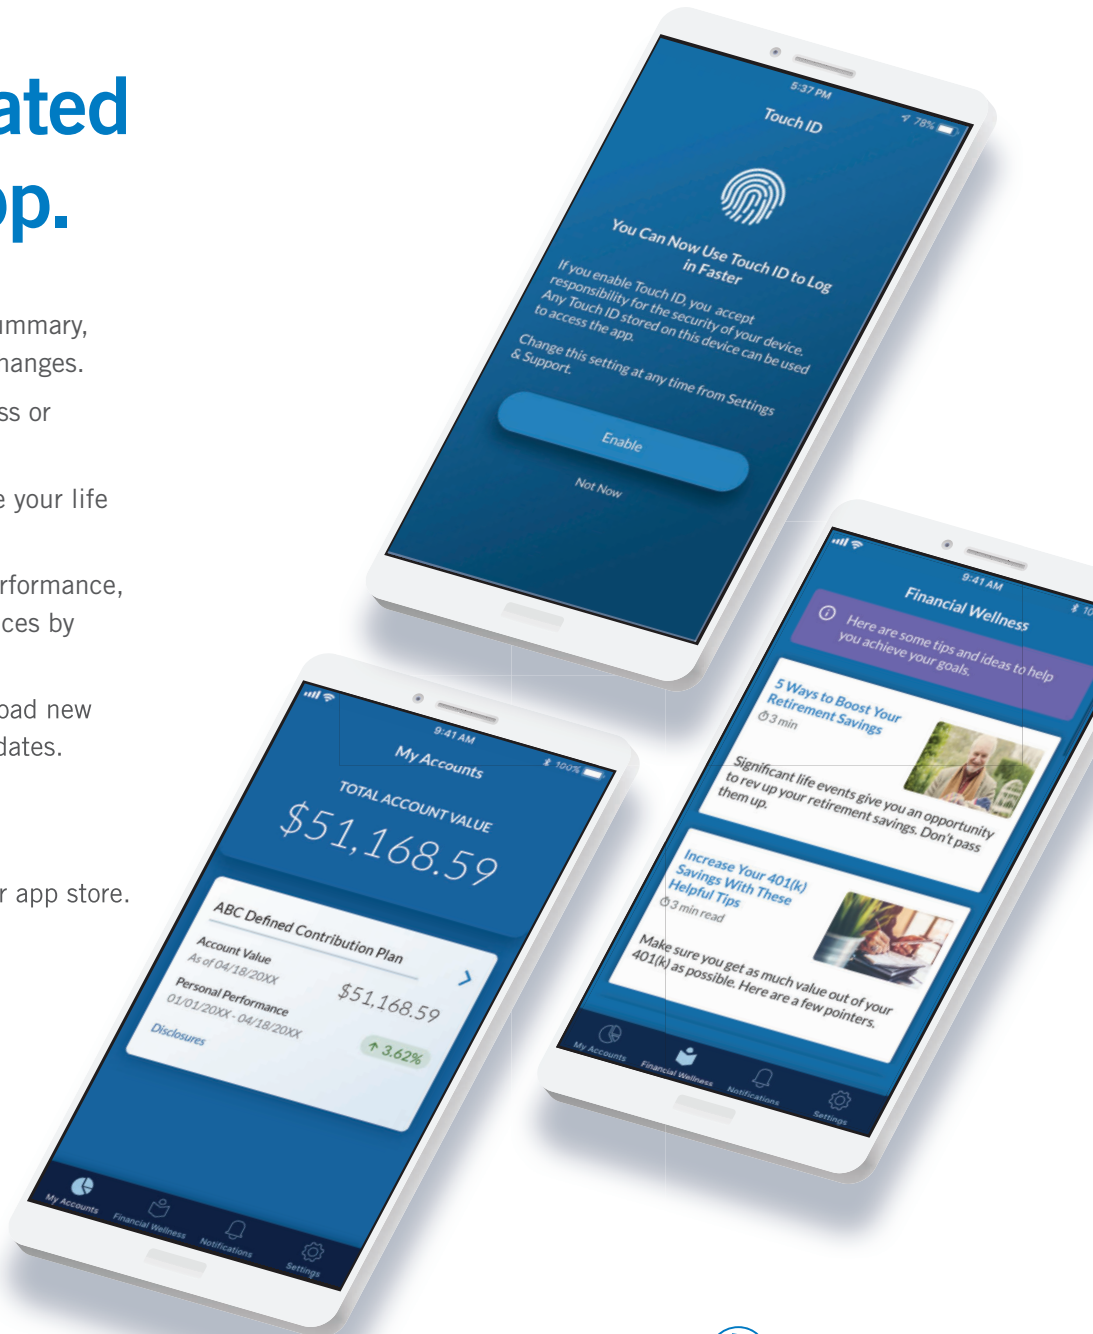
ated
p.

ummary,
hanges.
ss or

e your life

rformance,
ces by

oad new
dates.

r app store.

5:37 PM
78%
Touch ID
You Can Now Use Touch ID to Log in Faster
If you enable Touch ID, you accept responsibility for the security of your device. Any Touch ID stored on this device can be used to access the app.
Change this setting at any time from Settings & Support.
Enable
Not Now

9:41 AM
100%
My Accounts
TOTAL ACCOUNT VALUE
$51,168.59
ABC Defined Contribution Plan
Account Value
As of 04/18/20XX
$51,168.59
Personal Performance
01/01/20XX - 04/18/20XX
Disclosures
3.62%
My Accounts
Financial Wellness
Notifications
Settings

9:41 AM
Financial Wellness
Here are some tips and ideas to help you achieve your goals.
5 Ways to Boost Your Retirement Savings
3 min
Significant life events give you an opportunity to rev up your retirement savings. Don't pass them up.
Increase Your 401(k) Savings With These Helpful Tips
3 min read
Make sure you get as much value out of your 401(k) as possible. Here are a few pointers.
My Accounts
Financial Wellness
Notifications
Settings